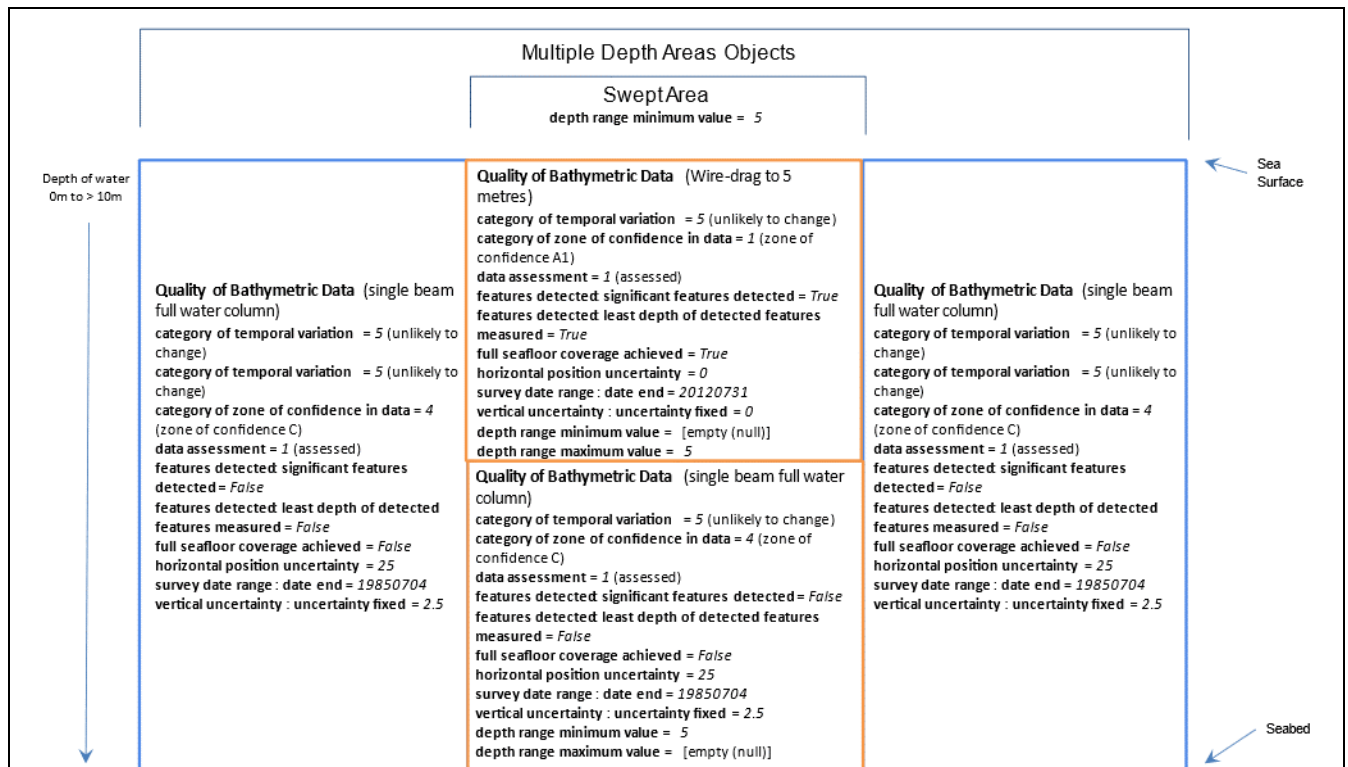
Multiple Depth Areas Objects

Swept Area
depth range minimum value = 5

Depth of water
0m to > 10m

Sea Surface

Quality of Bathymetric Data (single beam full water column)
category of temporal variation = 5 (unlikely to change)
category of temporal variation = 5 (unlikely to change)
category of zone of confidence in data = 4 (zone of confidence C)
data assessment = 1 (assessed)
features detected: significant features detected = False
features detected: least depth of detected features measured = False
full seafloor coverage achieved = False
horizontal position uncertainty = 25
survey date range : date end = 19850704
vertical uncertainty : uncertainty fixed = 2.5

Quality of Bathymetric Data (Wire-drag to 5 metres)
category of temporal variation = 5 (unlikely to change)
category of zone of confidence in data = 1 (zone of confidence A1)
data assessment = 1 (assessed)
features detected: significant features detected = True
features detected: least depth of detected features measured = True
full seafloor coverage achieved = True
horizontal position uncertainty = 0
survey date range : date end = 20120731
vertical uncertainty : uncertainty fixed = 0
depth range minimum value = [empty (null)]
depth range maximum value = 5

Quality of Bathymetric Data (single beam full water column)
category of temporal variation = 5 (unlikely to change)
category of zone of confidence in data = 4 (zone of confidence C)
data assessment = 1 (assessed)
features detected: significant features detected = False
features detected: least depth of detected features measured = False
full seafloor coverage achieved = False
horizontal position uncertainty = 25
survey date range : date end = 19850704
vertical uncertainty : uncertainty fixed = 2.5
depth range minimum value = 5
depth range maximum value = [empty (null)]

Quality of Bathymetric Data (single beam full water column)
category of temporal variation = 5 (unlikely to change)
category of temporal variation = 5 (unlikely to change)
category of zone of confidence in data = 4 (zone of confidence C)
data assessment = 1 (assessed)
features detected: significant features detected = False
features detected: least depth of detected features measured = False
full seafloor coverage achieved = False
horizontal position uncertainty = 25
survey date range : date end = 19850704
vertical uncertainty : uncertainty fixed = 2.5

Seabed